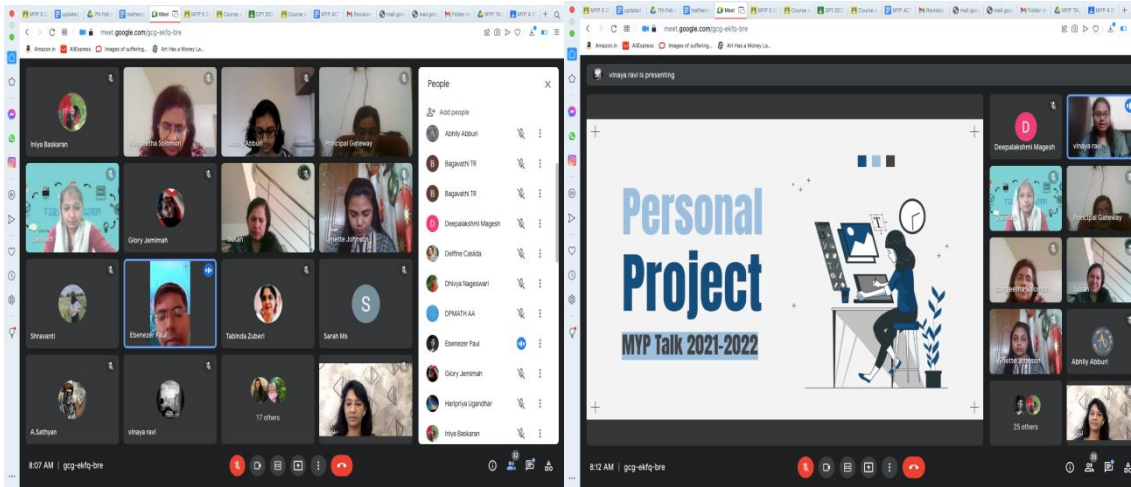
MYP S | updated | 7th Feb | mathem | Meet | MYP S | Course | DP1 202 | MYP AC | Revision | mail.gov | mail.gov | Folder s | MYP TA | MYP 4 2

meet.google.com/gcg-ekfq-bre

Amazon.in | AliExpress | Images of suffering... | Art Has a Money La...

Iniya Baskaran | Sangeetha Solomon | Abhily Abburi | Principal Gateway

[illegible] | Glory Jemimah | Susan | Linette Johnson

Shravanti | Ebenezer Paul | Tabinda Zuberi | Sarah Ms

A.Sathyan | vinaya ravi | 17 others

People

Add people

Abhily Abburi
Bagavathi TR
Bagavathi TR
Deepalakshmi Magesh
Delfine Casilda
Dhivya Nageswari
DPMATH AA
Ebenezer Paul
Glory Jemimah
Haripriya Ugandhar
Iniya Baskaran

8:07 AM | gcg-ekfq-bre

MYP S | updated | 7th Feb | mathem | Meet | MYP S | Course | DP1 202 | Course | MYP AC | Revision | mail.gov | mail.gov | Folder s | MYP TA | MYP 4 2

meet.google.com/gcg-ekfq-bre

Amazon.in | AliExpress | Images of suffering... | Art Has a Money La...

vinaya ravi is presenting

Personal Project

MYP Talk 2021-2022

Deepalakshmi Magesh | vinaya ravi

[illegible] | Principal Gateway

Sangeetha Solomon | Susan

Linette Johnson | Abhily Abburi

25 others

8:12 AM | gcg-ekfq-bre